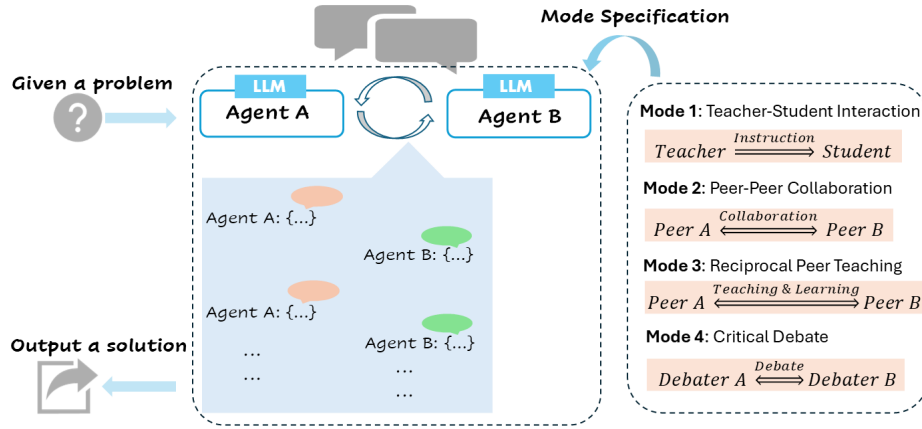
Mode Specification

Given a problem

?

LLM
Agent A

LLM
Agent B

Agent A: {...}

Agent B: {...}

Agent A: {...}

Agent B: {...}

...
...

...
...

Output a solution

**Mode 1**: Teacher-Student Interaction

$Teacher \xRightarrow{Instruction} Student$

**Mode 2**: Peer-Peer Collaboration

$Peer\ A \xLeftrightarrow{Collaboration} Peer\ B$

**Mode 3**: Reciprocal Peer Teaching

$Peer\ A \xLeftrightarrow{Teaching\ \&\ Learning} Peer\ B$

**Mode 4**: Critical Debate

$Debater\ A \xLeftrightarrow{Debate} Debater\ B$